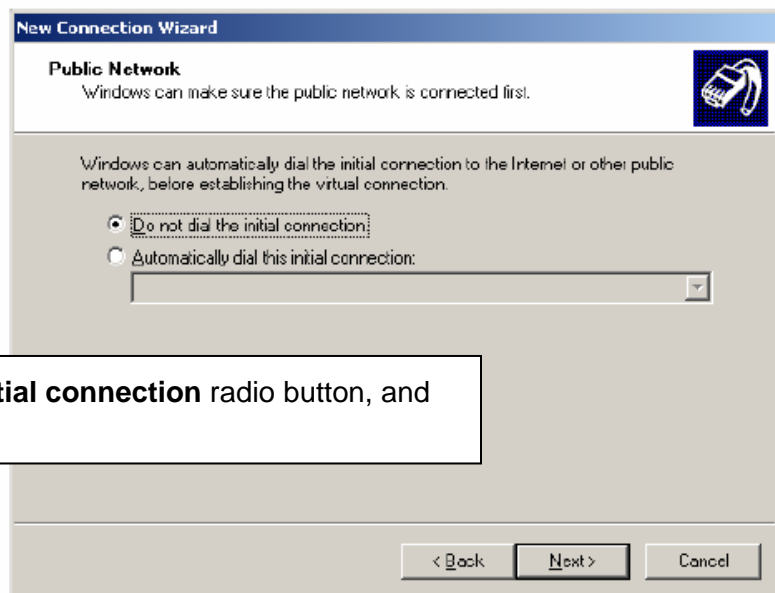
New Connection Wizard

Public Network
Windows can make sure the public network is connected first.

Windows can automatically dial the initial connection to the Internet or other public network, before establishing the virtual connection.

Do not dial the initial connection.

Automatically dial this initial connection:

tial connection radio button, and

< Back

Next >

Cancel